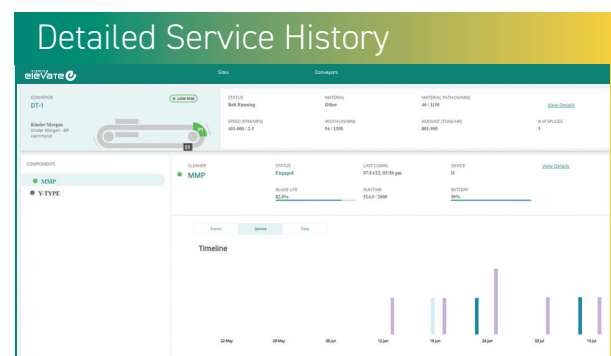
Detailed Service History

elevate

Sites

Conveyors

CONVEYOR
DT-1

LOW RISK

Kinder Morgan
Kinder Morgan - BP
Hammond

STATUS
Belt Running

MATERIAL
Other

MATERIAL PATH(IN/MM)
40 / 1150

View Details

SPEED (FPM/MPS)
401.400 / 2.3

WIDTH (IN/MM)
54 / 1350

AMOUNT (TON/HR)
801.900

# of SPLICES
1

COMPONENTS

MMP

Y-TYPE

CLEANER
MMP

STATUS
Engaged

LAST COMM
07/14/22, 05:50 pm

DEVICE
IF

View Details

BLADE LIFE
82.0%

RUNTIME
514.0 / 2800

BATTERY
99%

Events

Service

Data

Timeline

22 May

29 May

05 Jun

12 Jun

19 Jun

26 Jun

03 Jul

10 Jul